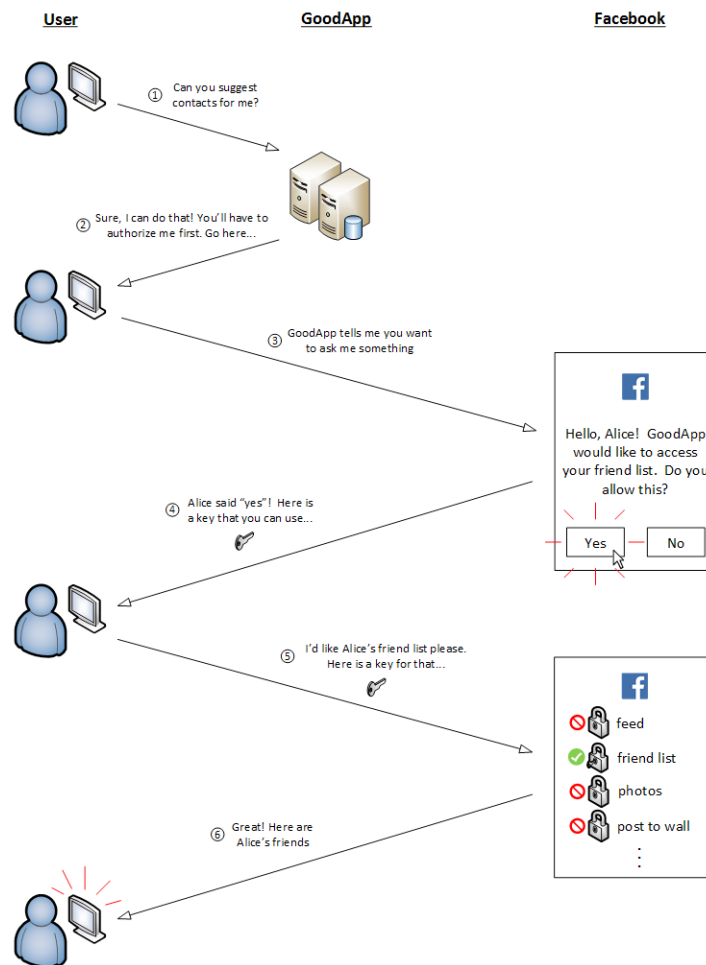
User

GoodApp

Facebook

① Can you suggest contacts for me?

② Sure, I can do that! You'll have to authorize me first. Go here...

③ GoodApp tells me you want to ask me something

f

Hello, Alice! GoodApp would like to access your friend list. Do you allow this?

Yes

No

④ Alice said "yes"! Here is a key that you can use...

⑤ I'd like Alice's friend list please. Here is a key for that...

f

feed

friend list

photos

post to wall

⋮

⑥ Great! Here are Alice's friends